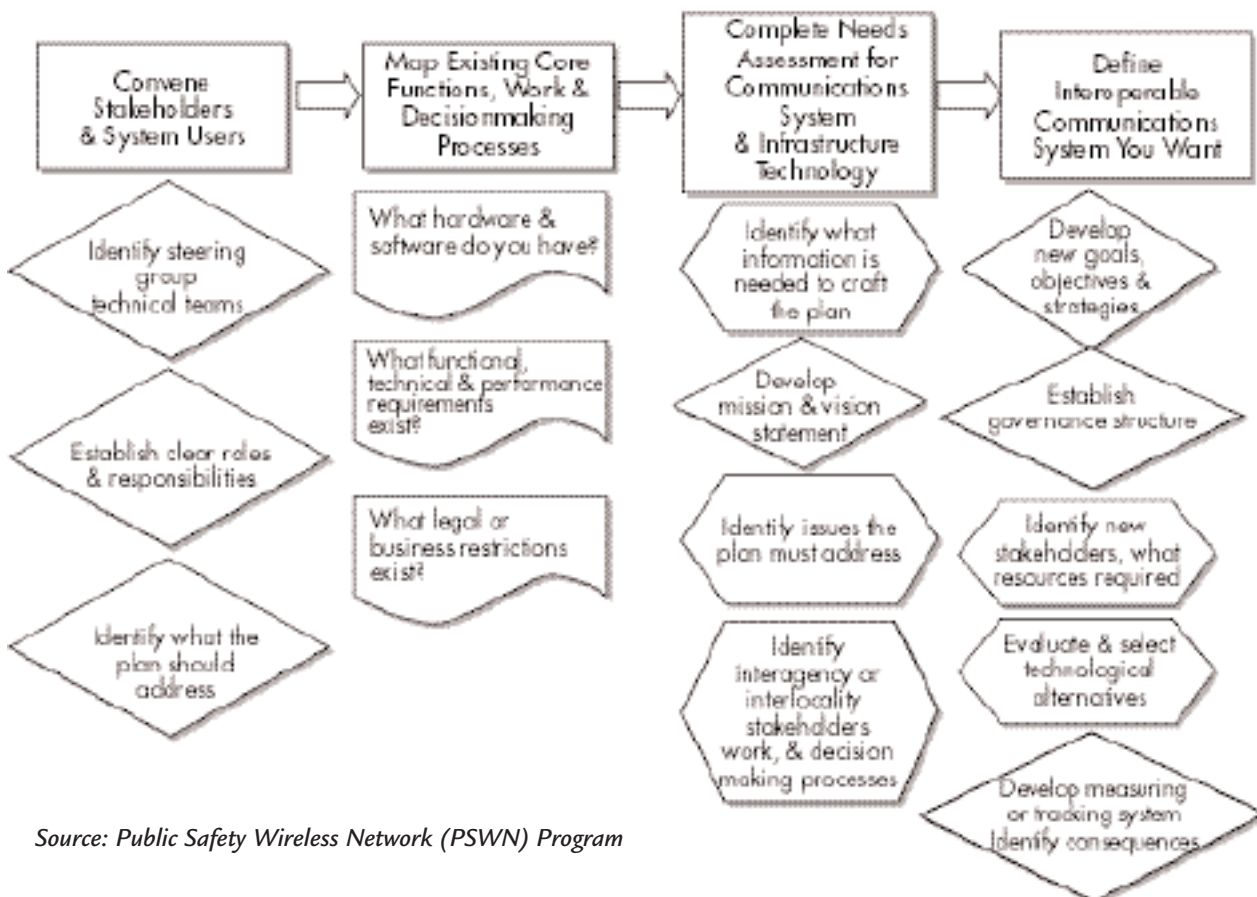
Convene Stakeholders & System Users

Map Existing Core Functions, Work & Decisionmaking Processes

Complete Needs Assessment for Communications System & Infrastructure Technology

Define Interoperable Communications System You Want

Identify steering group technical teams

Establish clear roles & responsibilities

Identify what the plan should address

What hardware & software do you have?

What functional, technical & performance requirements exist?

What legal or business restrictions exist?

Identify what information is needed to craft the plan

Develop mission & vision statement

Identify issues the plan must address

Identify interagency or interlocality stakeholders work, & decision making processes

Develop new goals, objectives & strategies

Establish governance structure

Identify new stakeholders, what resources required

Evaluate & select technological alternatives

Develop measuring or tracking system Identify consequences

Source: Public Safety Wireless Network (PSWN) Program